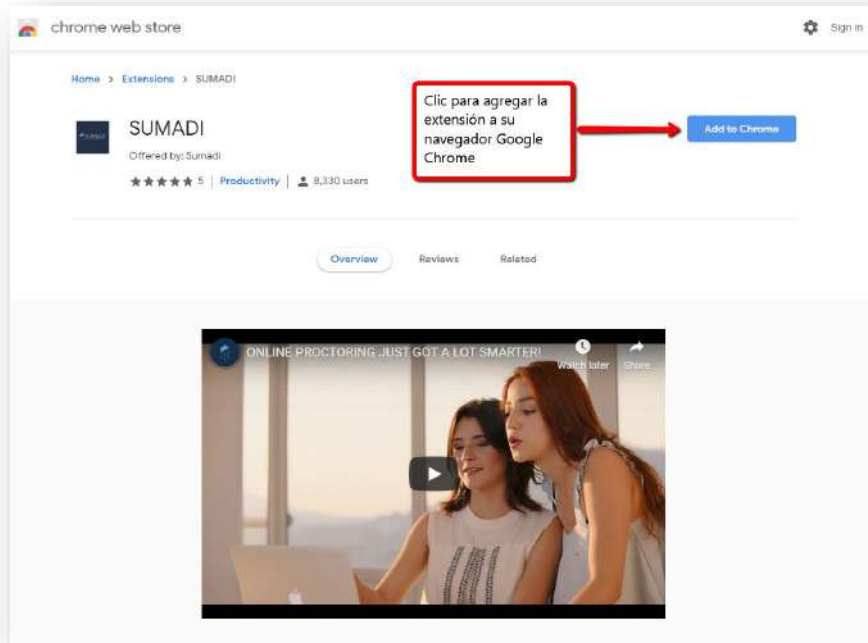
chrome web store

Sign in

Home > Extensions > SUMADI

SUMADI

Offered by: Sumadi

★★★★★ 5 | Productivity | 8,330 users

Clic para agregar la extensión a su navegador Google Chrome

Add to Chrome

Overview

Reviews

Related

ONLINE PROCTORING JUST GOT A LOT SMARTER!

Watch later

Share